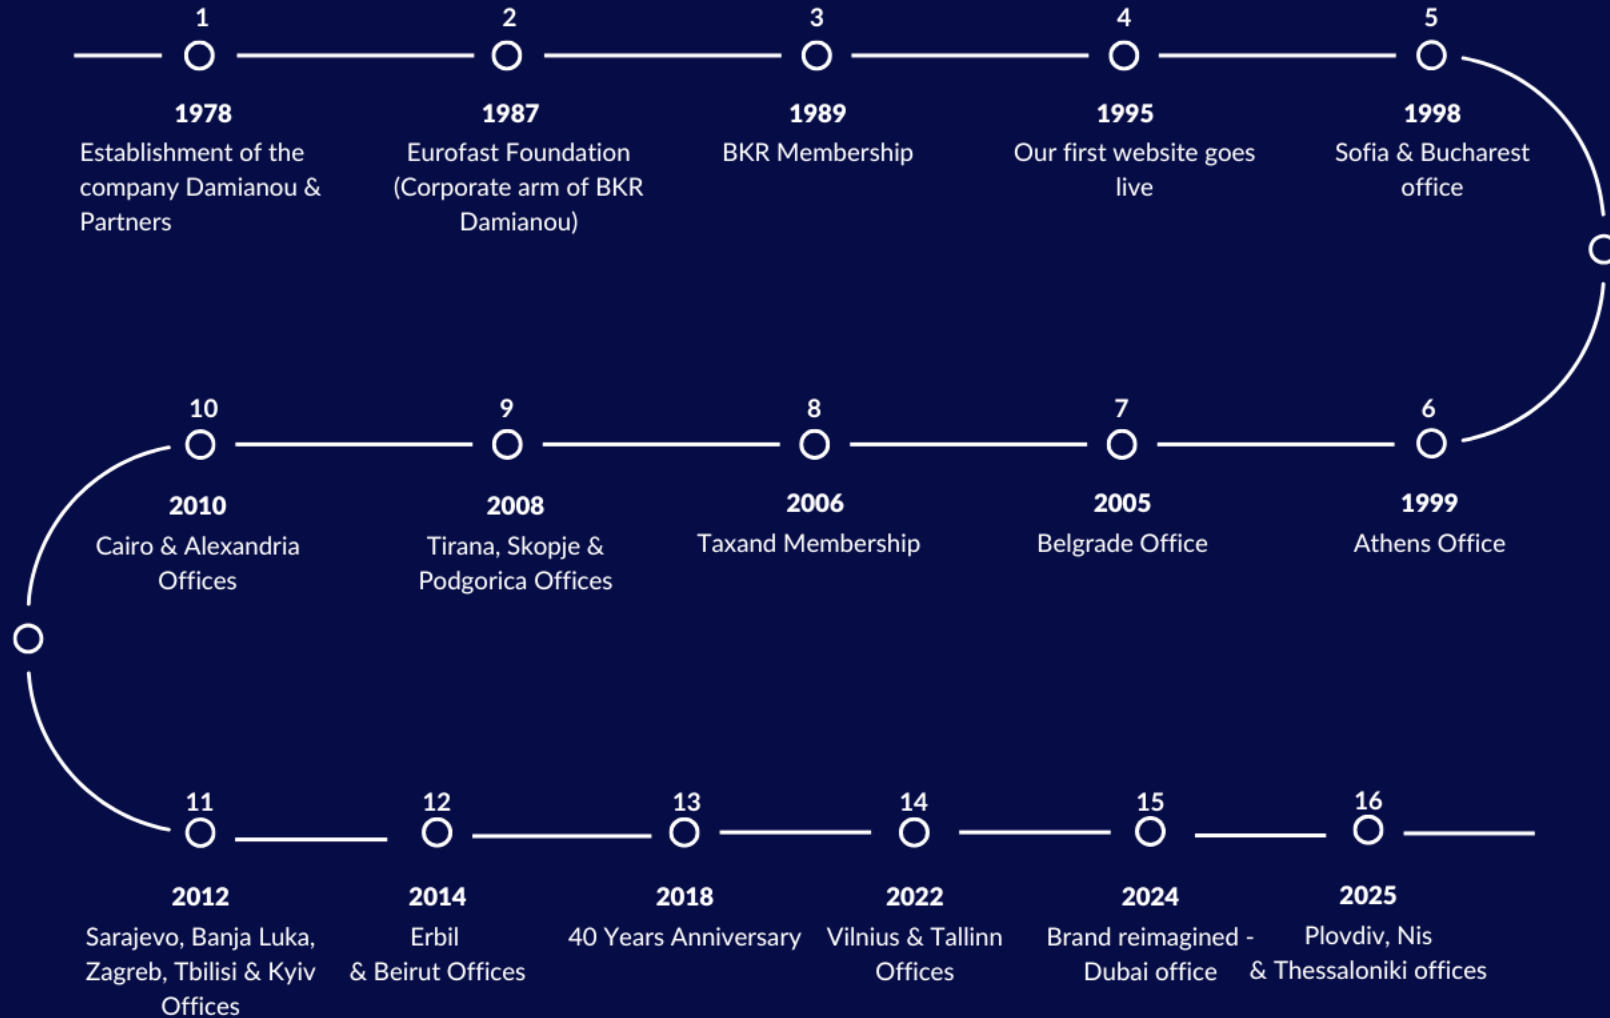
1
1978
Establishment of the company Damianou & Partners

2
1987
Eurofast Foundation (Corporate arm of BKR Damianou)

3
1989
BKR Membership

4
1995
Our first website goes live

5
1998
Sofia & Bucharest office

6
1999
Athens Office

7
2005
Belgrade Office

8
2006
Taxand Membership

9
2008
Tirana, Skopje & Podgorica Offices

10
2010
Cairo & Alexandria Offices

11
2012
Sarajevo, Banja Luka, Zagreb, Tbilisi & Kyiv Offices

12
2014
Erbil & Beirut Offices

13
2018
40 Years Anniversary

14
2022
Vilnius & Tallinn Offices

15
2024
Brand reimagined - Dubai office

16
2025
Plovdiv, Nis & Thessaloniki offices